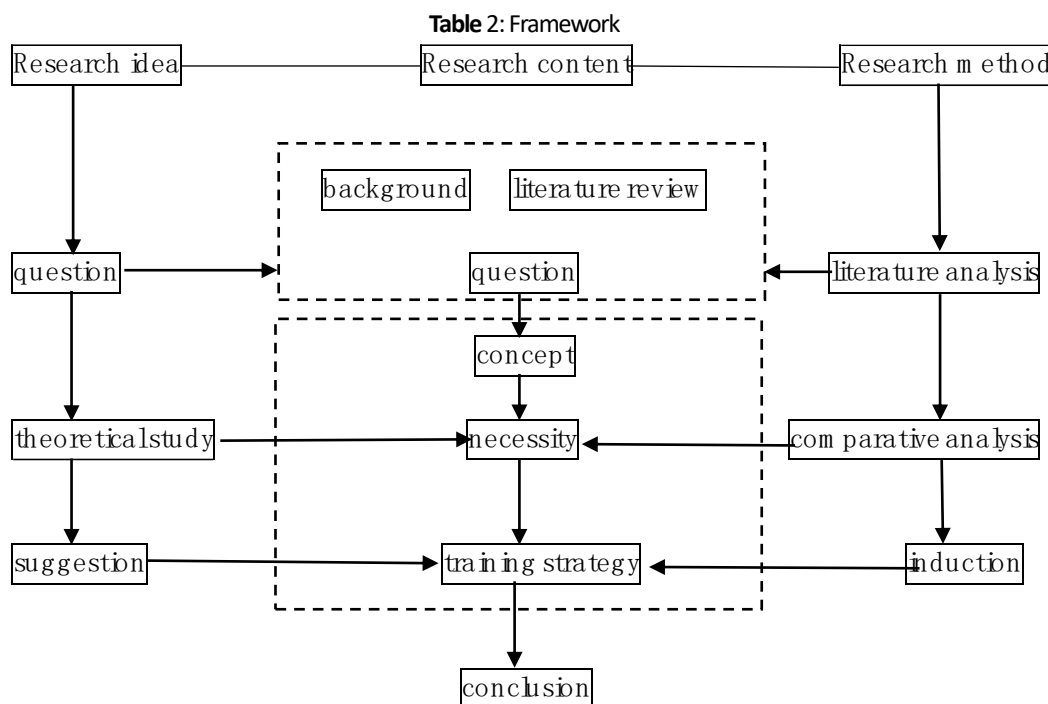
Table 2: Framework

Research idea

Research content

Research method

background

literature review

question

question

literature analysis

concept

theoreticalstudy

necessity

comparative analysis

suggestion

training strategy

induction

conclusion